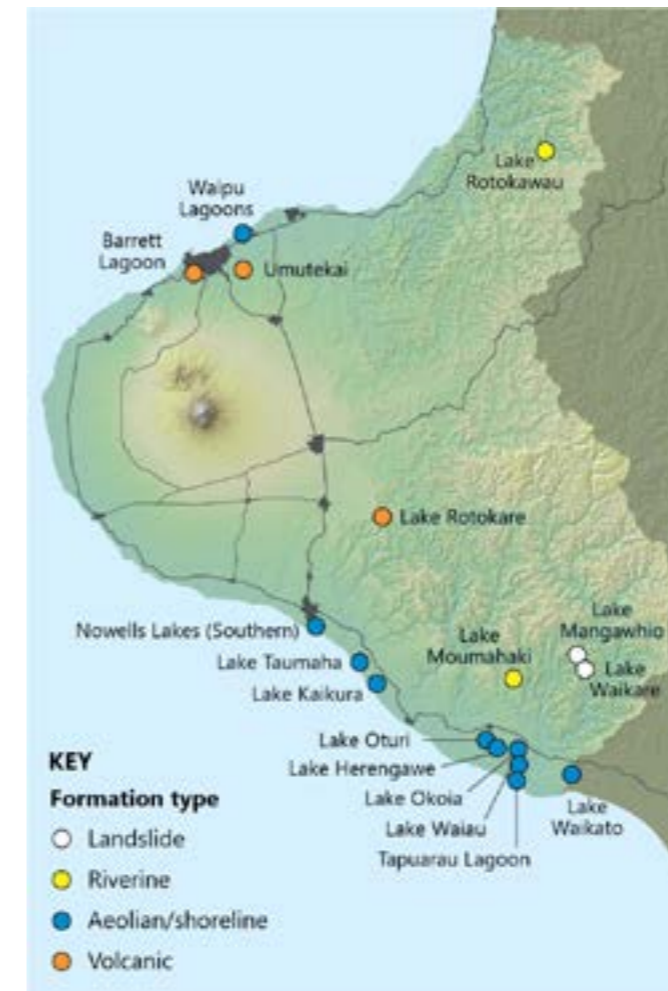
Lake Rotokawau

Waipu Lagoons

Barrett Lagoon

Umutekai

Lake Rotokare

Nowells Lakes (Southern)

Lake Taumaha

Lake Kaikura

Lake Moumahaki

Lake Mangawhio

Lake Waikare

Lake Oturi

Lake Herengawe

Lake Okoia

Lake Waiau

Tapuarau Lagoon

Lake Waikato

KEY

Formation type

Landslide

Riverine

Aeolian/shoreline

Volcanic